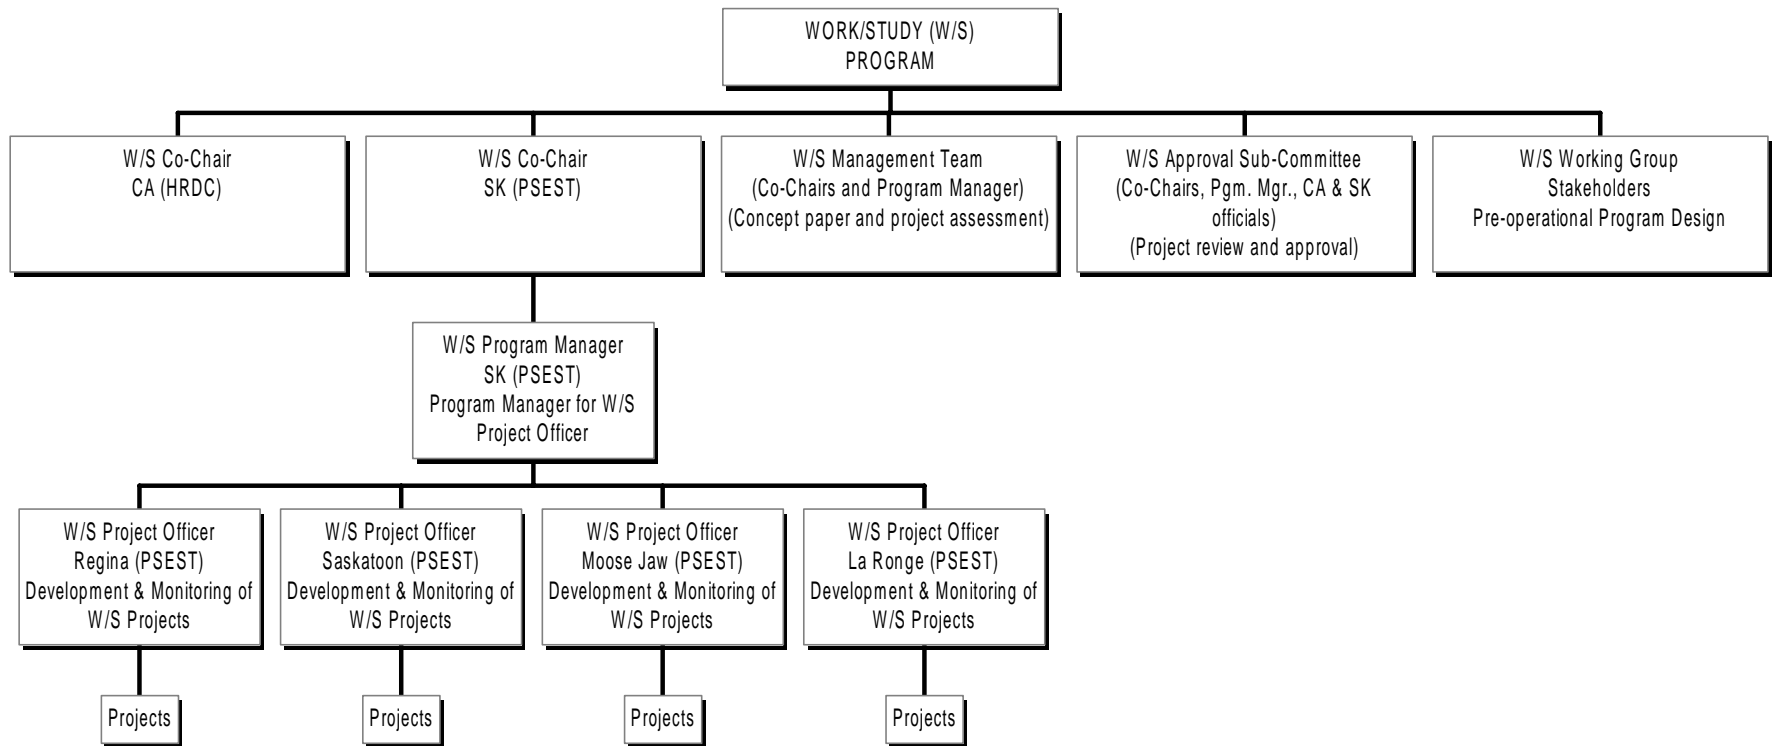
WORK/STUDY (W/S)
PROGRAM

W/S Co-Chair
CA (HRDC)

W/S Co-Chair
SK (PSEST)

W/S Management Team
(Co-Chairs and Program Manager)
(Concept paper and project assessment)

W/S Approval Sub-Committee
(Co-Chairs, Pgm. Mgr., CA & SK officials)
(Project review and approval)

W/S Working Group
Stakeholders
Pre-operational Program Design

W/S Program Manager
SK (PSEST)
Program Manager for W/S Project Officer

W/S Project Officer
Regina (PSEST)
Development & Monitoring of W/S Projects

W/S Project Officer
Saskatoon (PSEST)
Development & Monitoring of W/S Projects

W/S Project Officer
Moose Jaw (PSEST)
Development & Monitoring of W/S Projects

W/S Project Officer
La Ronge (PSEST)
Development & Monitoring of W/S Projects

Projects

Projects

Projects

Projects